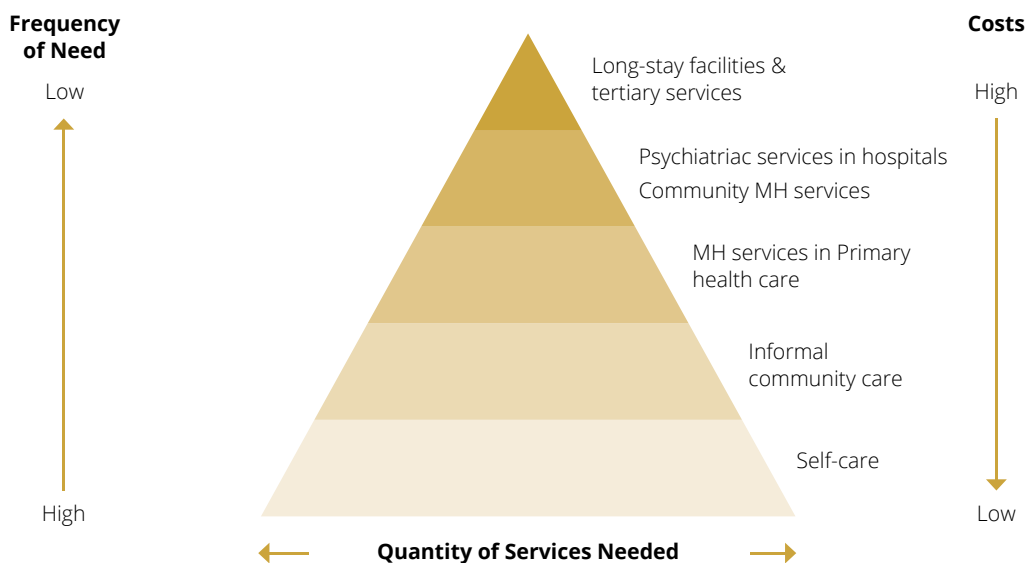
Frequency of Need

Low

High

Long-stay facilities & tertiary services

Psychiatriac services in hospitals

Community MH services

MH services in Primary health care

Informal community care

Self-care

Costs

High

Low

Quantity of Services Needed